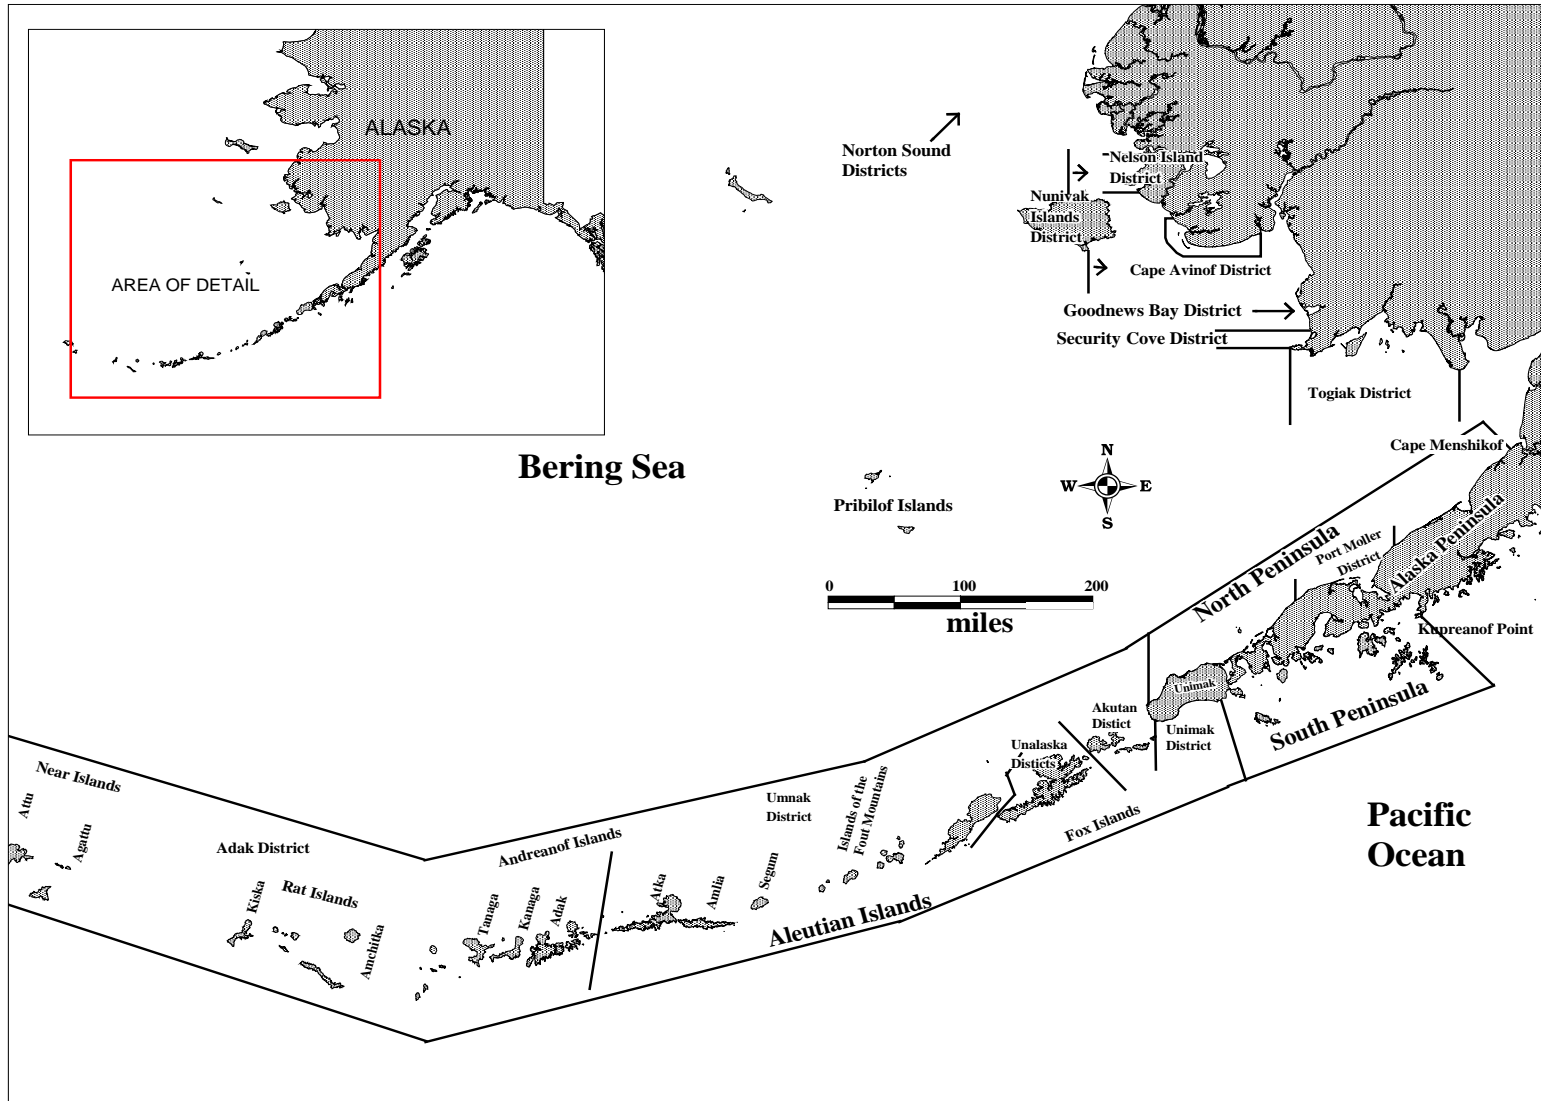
ALASKA

AREA OF DETAIL

Norton Sound Districts

Nelson Island District

Nunivak Islands District

Cape Avinof District

Goodnews Bay District

Security Cove District

Togiak District

Cape Menshikof

Bering Sea

N
W E
S

Pribilof Islands

0 100 200
miles

North Peninsula

Port Moller District

Alaska Peninsula

Kupreanof Point

Unimak

Akutan Distict

Unimak District

South Peninsula

Unalaska Districts

Pacific Ocean

Near Islands

Attu

Agattu

Adak District

Kiska

Rat Islands

Amchitka

Andreanof Islands

Tanaga

Kanaga

Adak

Atka

Amlia

Umnak District

Segum

Islands of the Fout Mountains

Fox Islands

Aleutian Islands